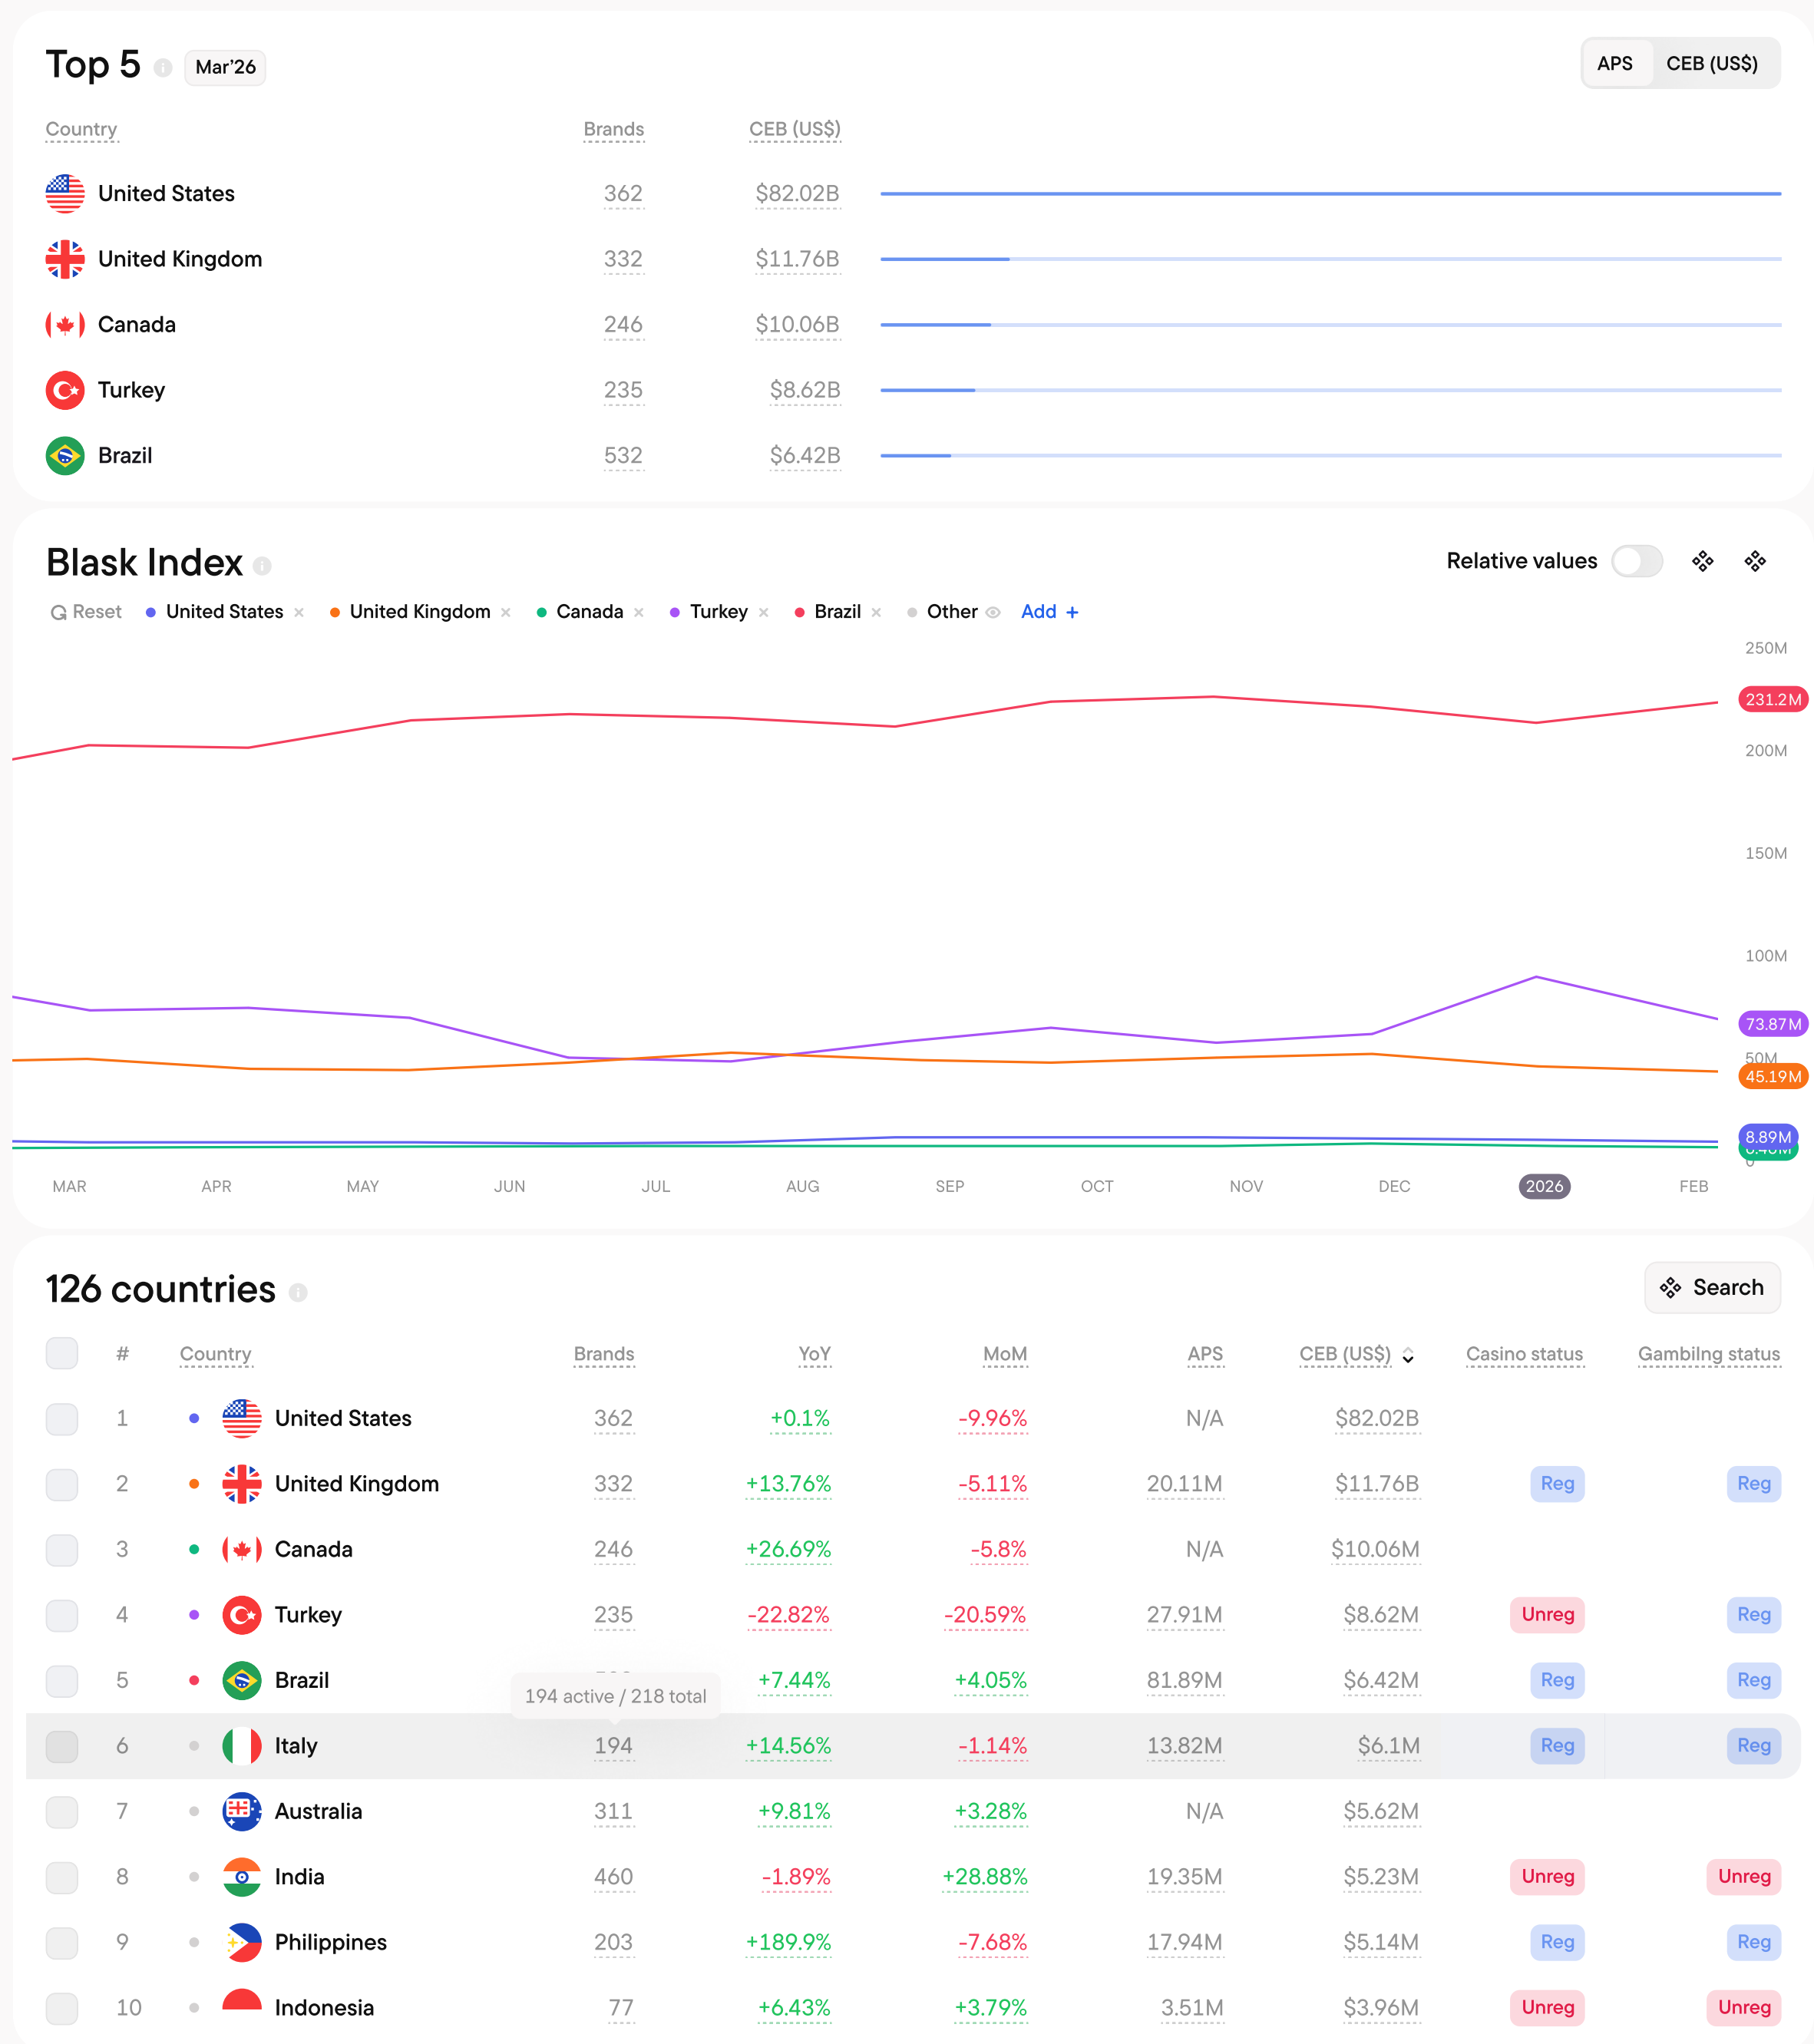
Top 5 Mar'26

APS CEB (US$)

| Country | Brands | CEB (US$) |
|---|---|---|
| United States | 362 | $82.02B |
| United Kingdom | 332 | $11.76B |
| Canada | 246 | $10.06B |
| Turkey | 235 | $8.62B |
| Brazil | 532 | $6.42B |

Blask Index

Relative values

Reset United States × United Kingdom × Canada × Turkey × Brazil × Other Add +

250M
231.2M
200M
150M
100M
73.87M
50M
45.19M
8.89M
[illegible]

MAR APR MAY JUN JUL AUG SEP OCT NOV DEC 2026 FEB

126 countries

Search

| # | Country | Brands | YoY | MoM | APS | CEB (US$) | Casino status | Gambilng status |
|---|---|---|---|---|---|---|---|---|
| 1 | United States | 362 | +0.1% | -9.96% | N/A | $82.02B | | |
| 2 | United Kingdom | 332 | +13.76% | -5.11% | 20.11M | $11.76B | Reg | Reg |
| 3 | Canada | 246 | +26.69% | -5.8% | N/A | $10.06M | | |
| 4 | Turkey | 235 | -22.82% | -20.59% | 27.91M | $8.62M | Unreg | Reg |
| 5 | Brazil | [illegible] | +7.44% | +4.05% | 81.89M | $6.42M | Reg | Reg |
| 6 | Italy | 194 | +14.56% | -1.14% | 13.82M | $6.1M | Reg | Reg |
| 7 | Australia | 311 | +9.81% | +3.28% | N/A | $5.62M | | |
| 8 | India | 460 | -1.89% | +28.88% | 19.35M | $5.23M | Unreg | Unreg |
| 9 | Philippines | 203 | +189.9% | -7.68% | 17.94M | $5.14M | Reg | Reg |
| 10 | Indonesia | 77 | +6.43% | +3.79% | 3.51M | $3.96M | Unreg | Unreg |

194 active / 218 total